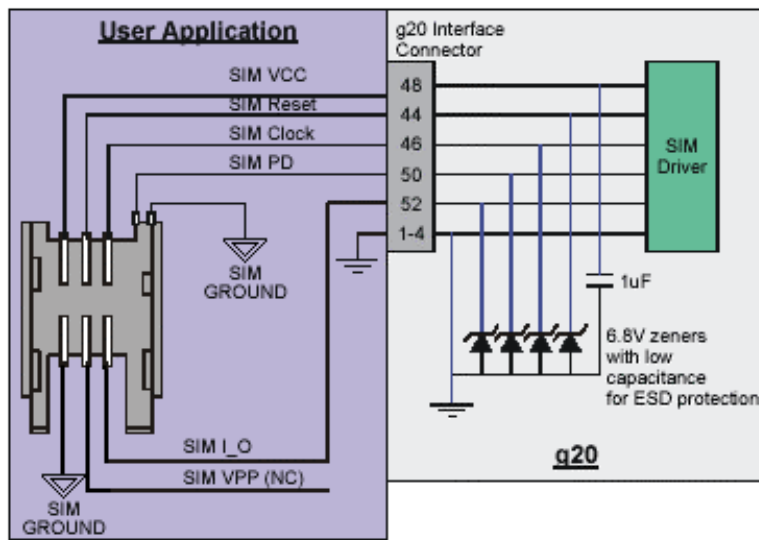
User Application

g20 Interface Connector

SIM VCC

SIM Reset

SIM Clock

SIM PD

48

44

46

50

52

1-4

SIM Driver

SIM GROUND

1uF

6.8V zeners with low capacitance for ESD protection

SIM I_O

SIM VPP (NC)

g20

SIM GROUND